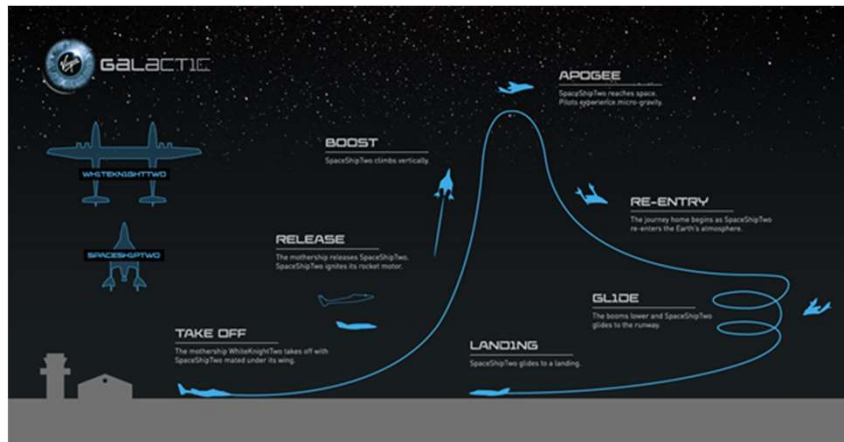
Virgin GALACTIC

WHITEKNIGHTTWO

SPACESHIPTWO

APOGEE
SpaceShipTwo reaches space. Pilots experience micro-gravity.

BOOST
SpaceShipTwo climbs vertically.

RE-ENTRY
The journey home begins as SpaceShipTwo re-enters the Earth's atmosphere.

RELEASE
The mothership releases SpaceShipTwo. SpaceShipTwo ignites its rocket motor.

GLIDE
The booms lower and SpaceShipTwo glides to the runway.

TAKE OFF
The mothership WhiteKnightTwo takes off with SpaceShipTwo mated under its wing.

LANDING
SpaceShipTwo glides to a landing.